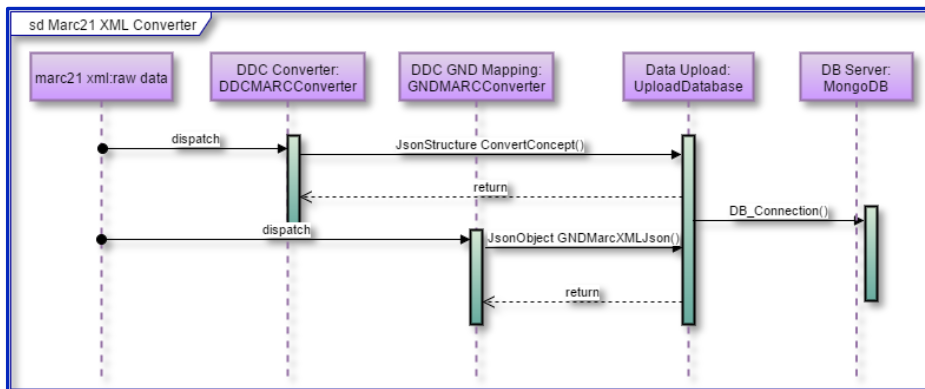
sd Marc21 XML Converter

marc21 xml:raw data

DDC Converter: DDCMARCConverter

DDC GND Mapping: GNDMARCConverter

Data Upload: UploadDatabase

DB Server: MongoDB

dispatch

JsonStructure ConvertConcept()

return

DB_Connection()

dispatch

JsonObject GNDMarcXMLJson()

return